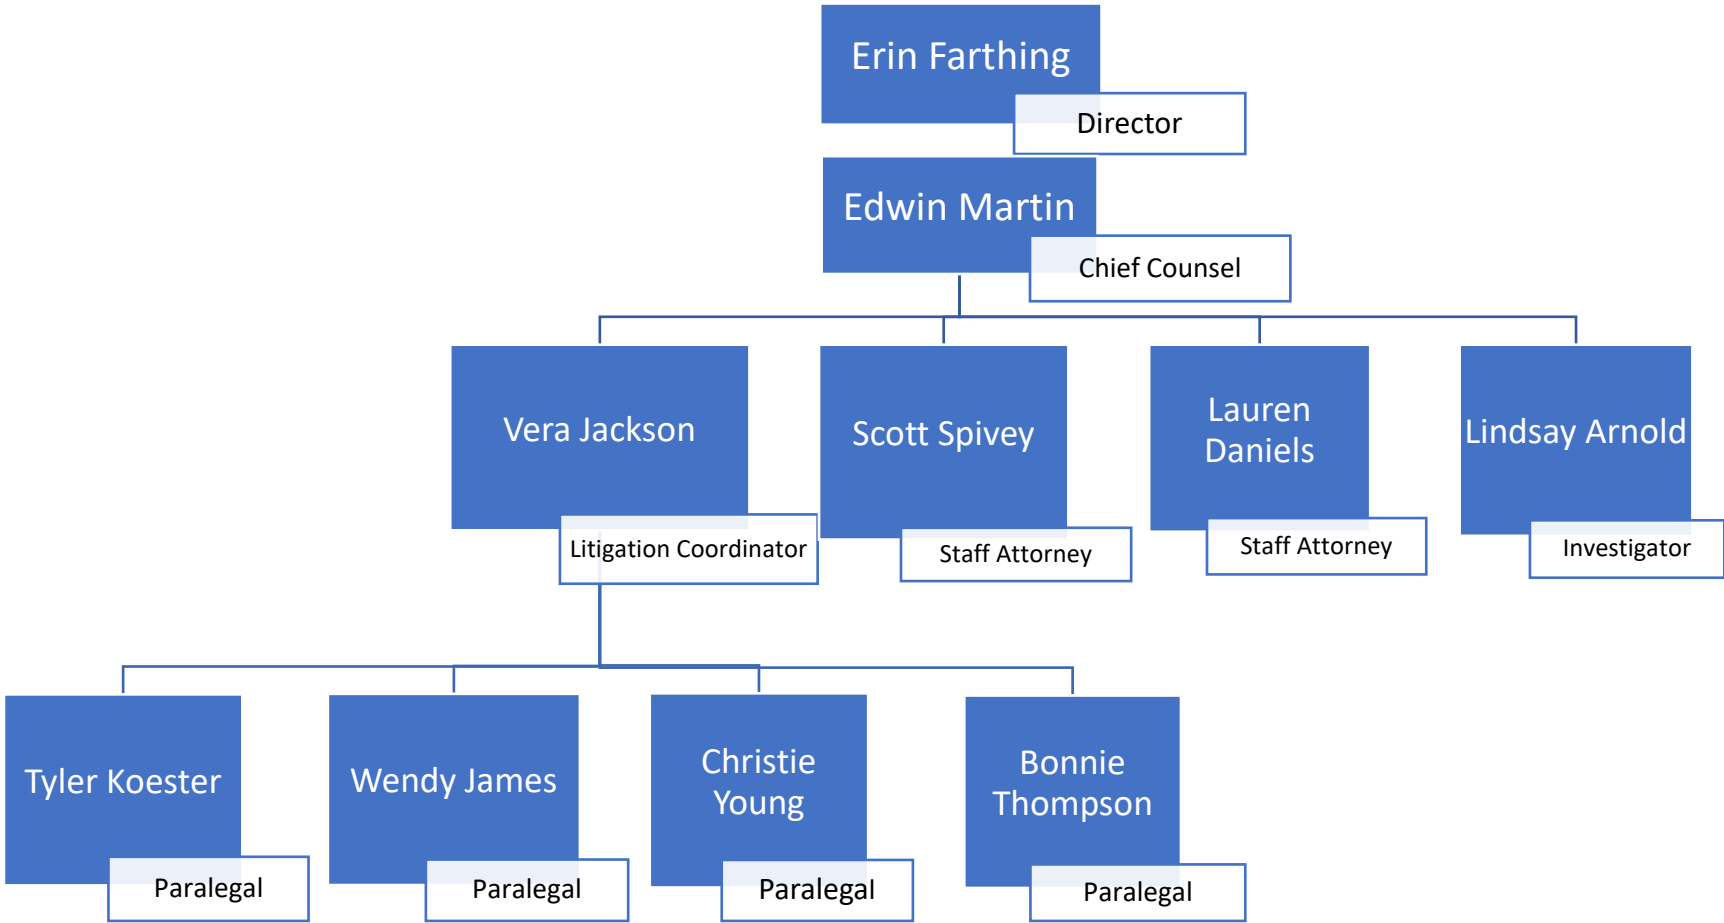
Erin Farthing
Director

Edwin Martin
Chief Counsel

Vera Jackson
Litigation Coordinator

Scott Spivey
Staff Attorney

Lauren Daniels
Staff Attorney

Lindsay Arnold
Investigator

Tyler Koester
Paralegal

Wendy James
Paralegal

Christie Young
Paralegal

Bonnie Thompson
Paralegal